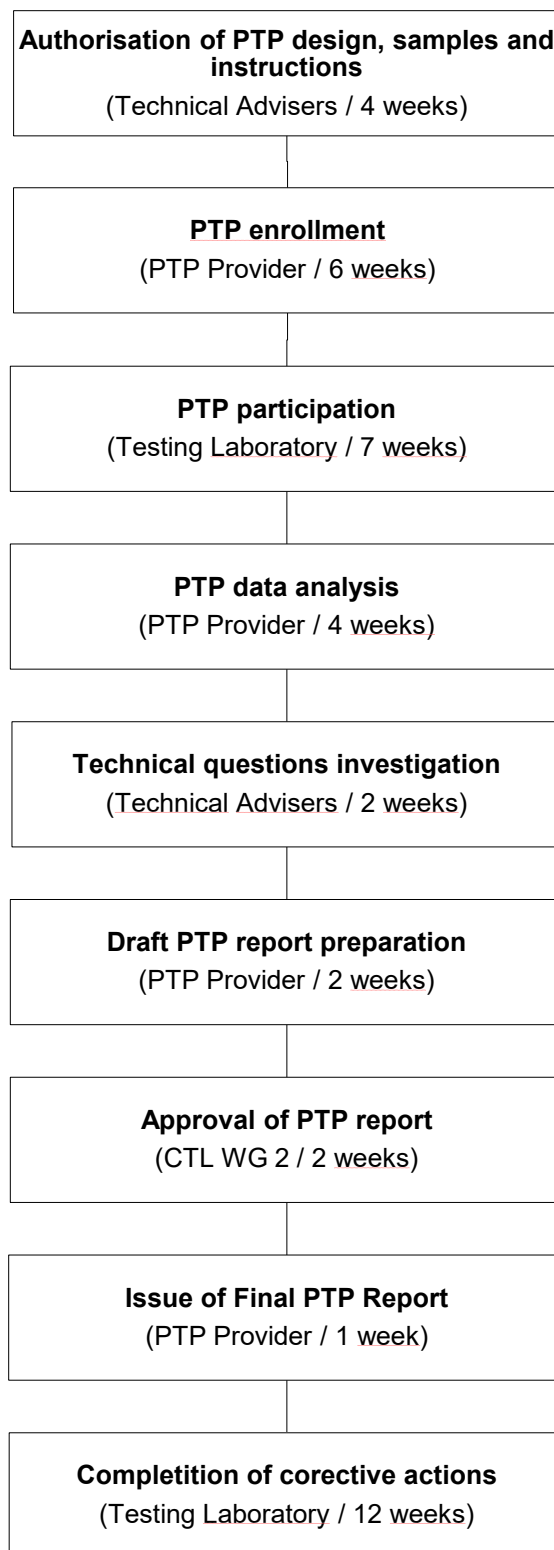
**Authorisation of PTP design, samples and instructions**
(Technical Advisers / 4 weeks)

**PTP enrollment**
(PTP Provider / 6 weeks)

**PTP participation**
(Testing Laboratory / 7 weeks)

**PTP data analysis**
(PTP Provider / 4 weeks)

**Technical questions investigation**
(Technical Advisers / 2 weeks)

**Draft PTP report preparation**
(PTP Provider / 2 weeks)

**Approval of PTP report**
(CTL WG 2 / 2 weeks)

**Issue of Final PTP Report**
(PTP Provider / 1 week)

**Completition of corective actions**
(Testing Laboratory / 12 weeks)